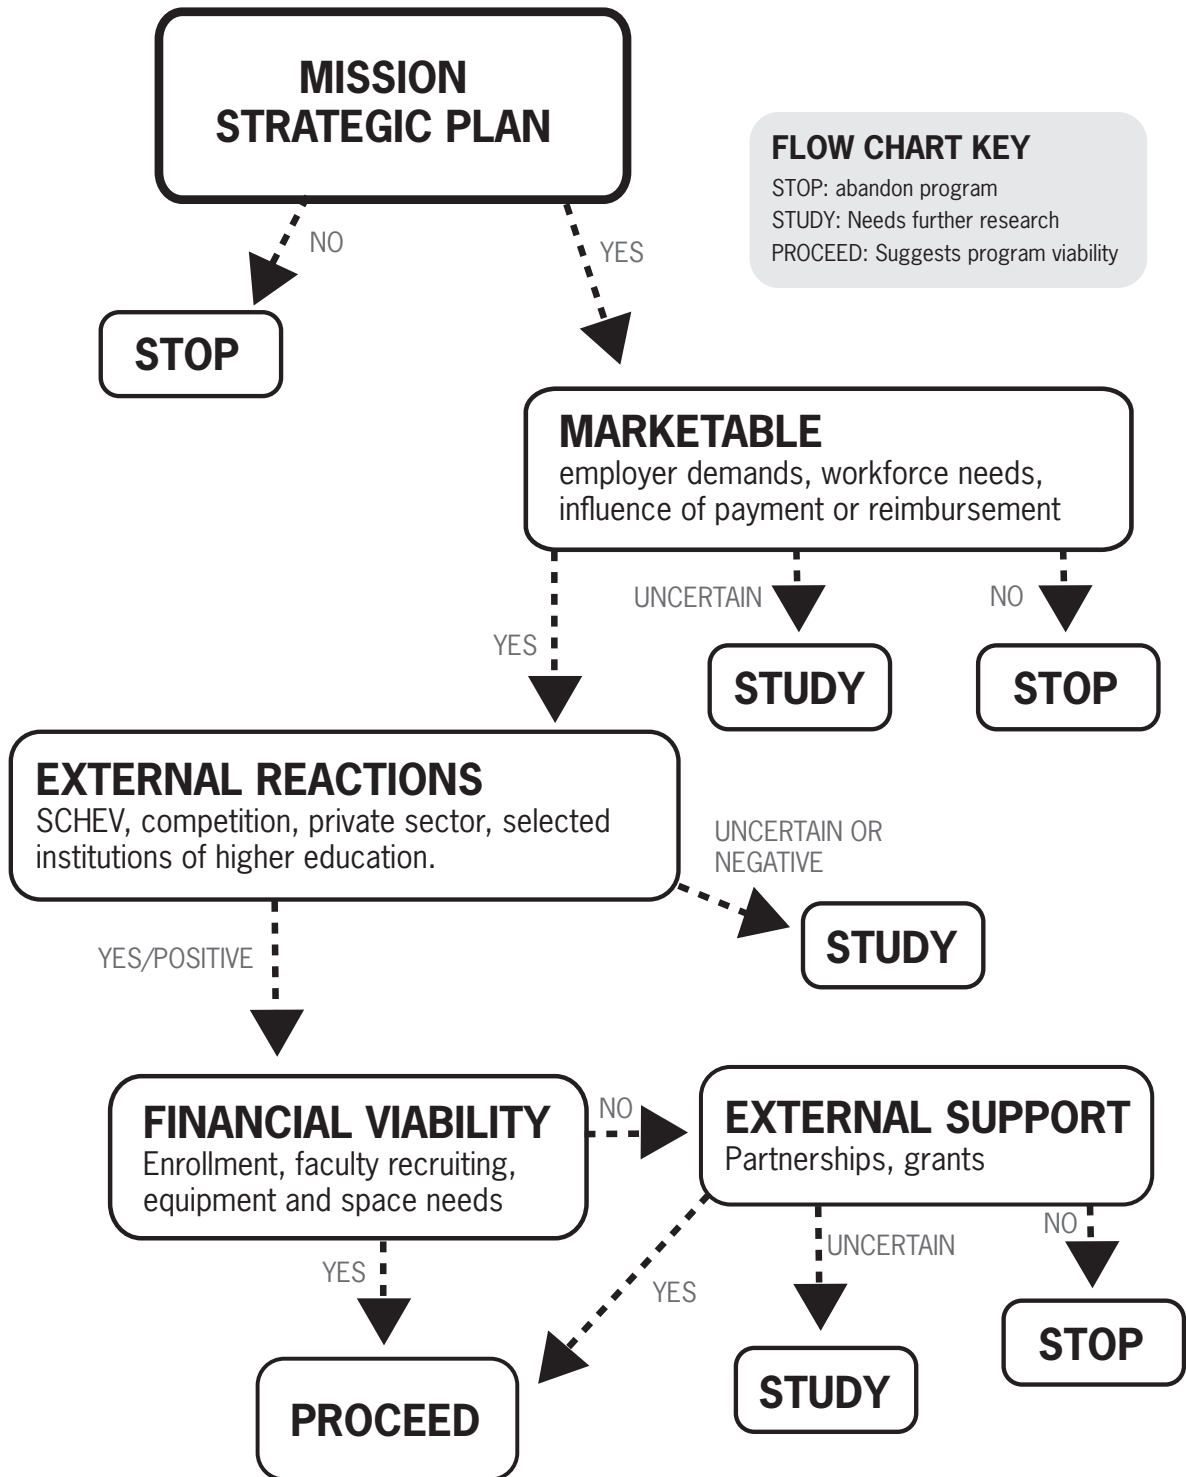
MISSION
STRATEGIC PLAN

FLOW CHART KEY
STOP: abandon program
STUDY: Needs further research
PROCEED: Suggests program viability

NO

YES

STOP

MARKETABLE
employer demands, workforce needs, influence of payment or reimbursement

UNCERTAIN

NO

YES

STUDY

STOP

EXTERNAL REACTIONS
SCHEV, competition, private sector, selected institutions of higher education.

UNCERTAIN OR NEGATIVE

STUDY

YES/POSITIVE

FINANCIAL VIABILITY
Enrollment, faculty recruiting, equipment and space needs

NO

EXTERNAL SUPPORT
Partnerships, grants

NO

UNCERTAIN

YES

YES

STOP

STUDY

PROCEED